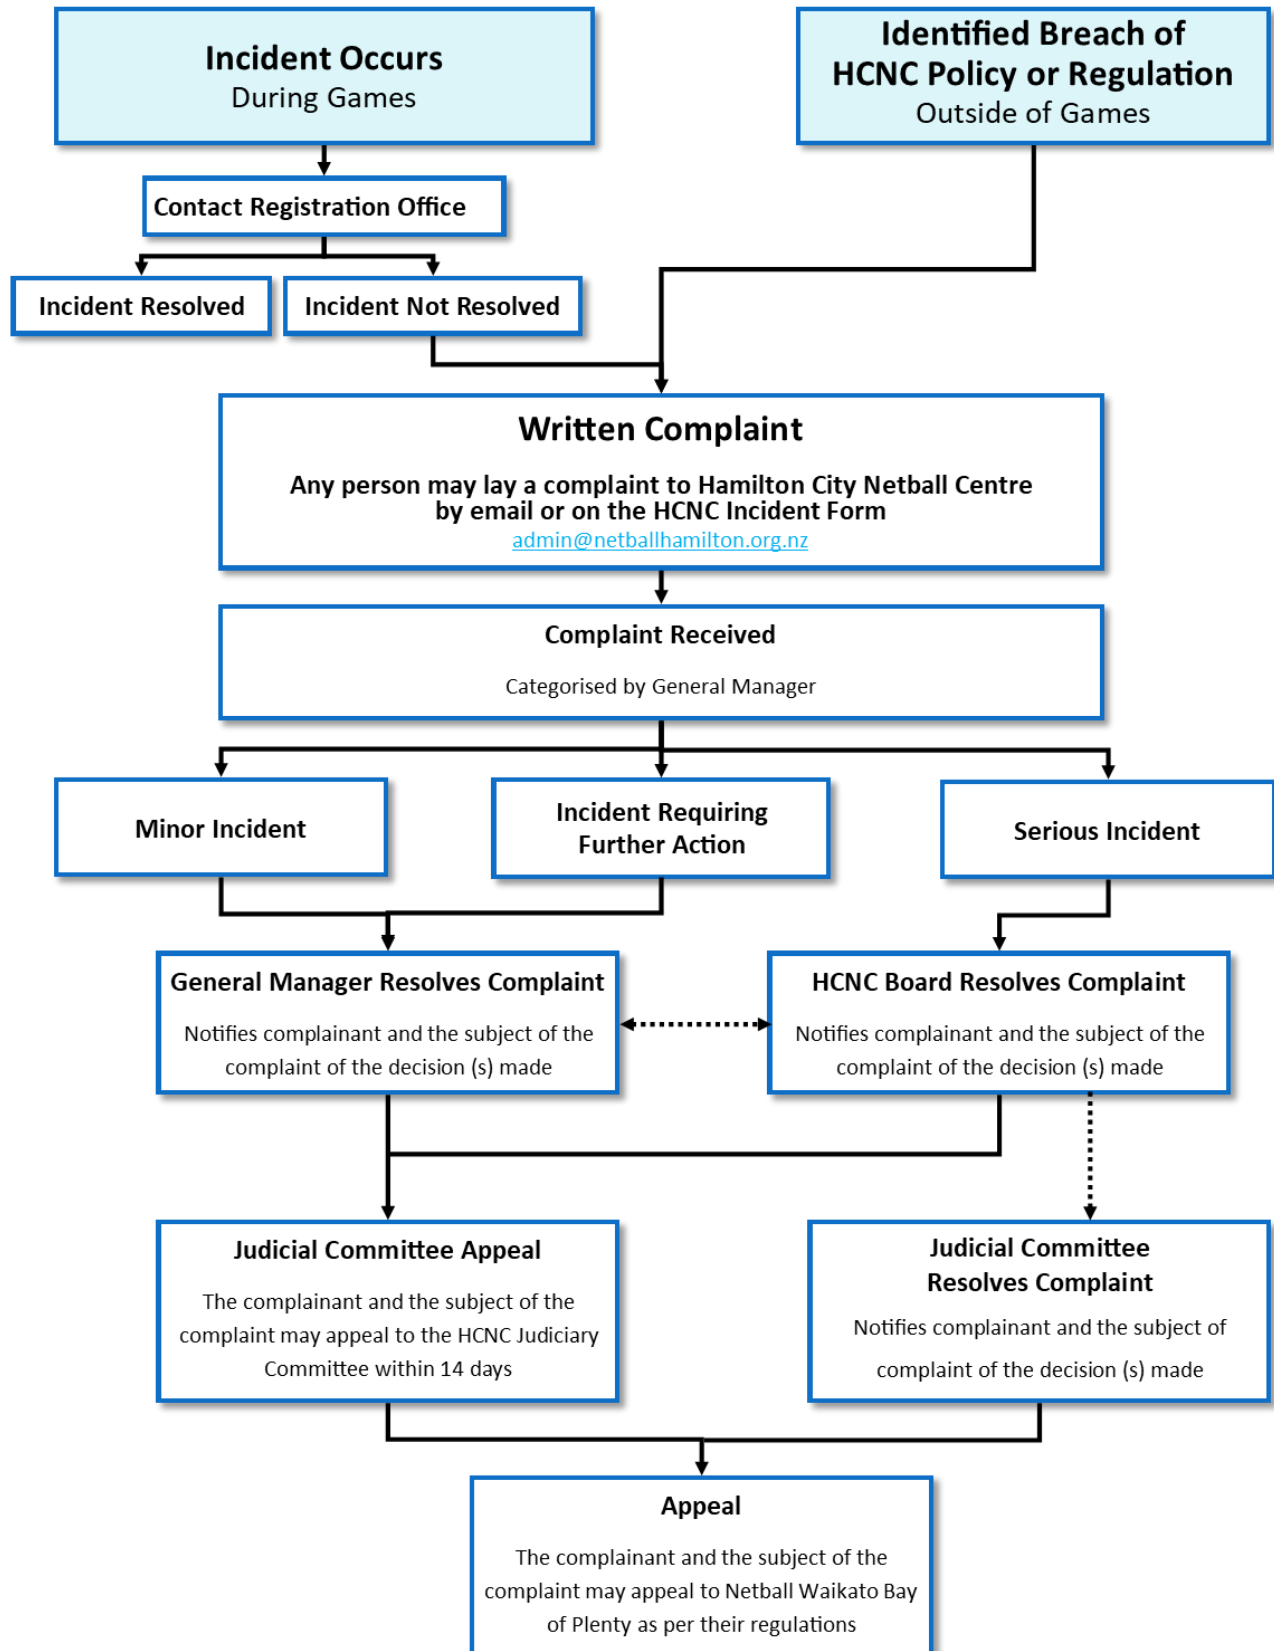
Incident Occurs
During Games

Identified Breach of
HCNC Policy or Regulation
Outside of Games

Contact Registration Office

Incident Resolved

Incident Not Resolved

Written Complaint

Any person may lay a complaint to Hamilton City Netball Centre by email or on the HCNC Incident Form
admin@netballhamilton.org.nz

Complaint Received

Categorised by General Manager

Minor Incident

Incident Requiring Further Action

Serious Incident

General Manager Resolves Complaint

Notifies complainant and the subject of the complaint of the decision (s) made

HCNC Board Resolves Complaint

Notifies complainant and the subject of the complaint of the decision (s) made

Judicial Committee Appeal

The complainant and the subject of the complaint may appeal to the HCNC Judiciary Committee within 14 days

Judicial Committee Resolves Complaint

Notifies complainant and the subject of complaint of the decision (s) made

Appeal

The complainant and the subject of the complaint may appeal to Netball Waikato Bay of Plenty as per their regulations